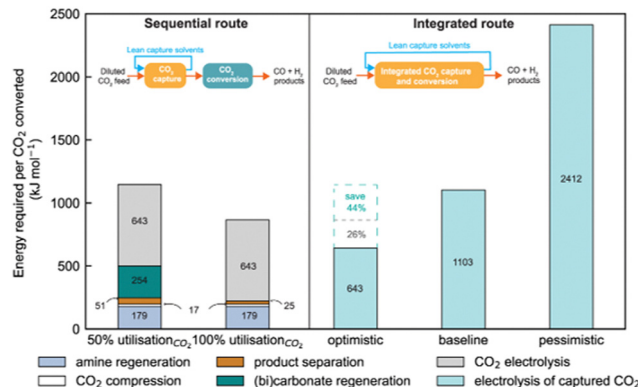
Sequential route

Lean capture solvents

Diluted $CO_2$ feed

$CO_2$ capture

$CO_2$ conversion

CO + $H_2$ products

Integrated route

Lean capture solvents

Diluted $CO_2$ feed

Integrated $CO_2$ capture and conversion

CO + $H_2$ products

Energy required per $CO_2$ converted (kJ mol$^{-1}$)

2500
2000
1500
1000
500
0

643
254
51
179
643
17
25
179

save 44%
26%
643
1103
2412

50% utilisation$_{CO_2}$
100% utilisation$_{CO_2}$
optimistic
baseline
pessimistic

amine regeneration
product separation
$CO_2$ electrolysis
$CO_2$ compression
(bi)carbonate regeneration
electrolysis of captured $CO_2$